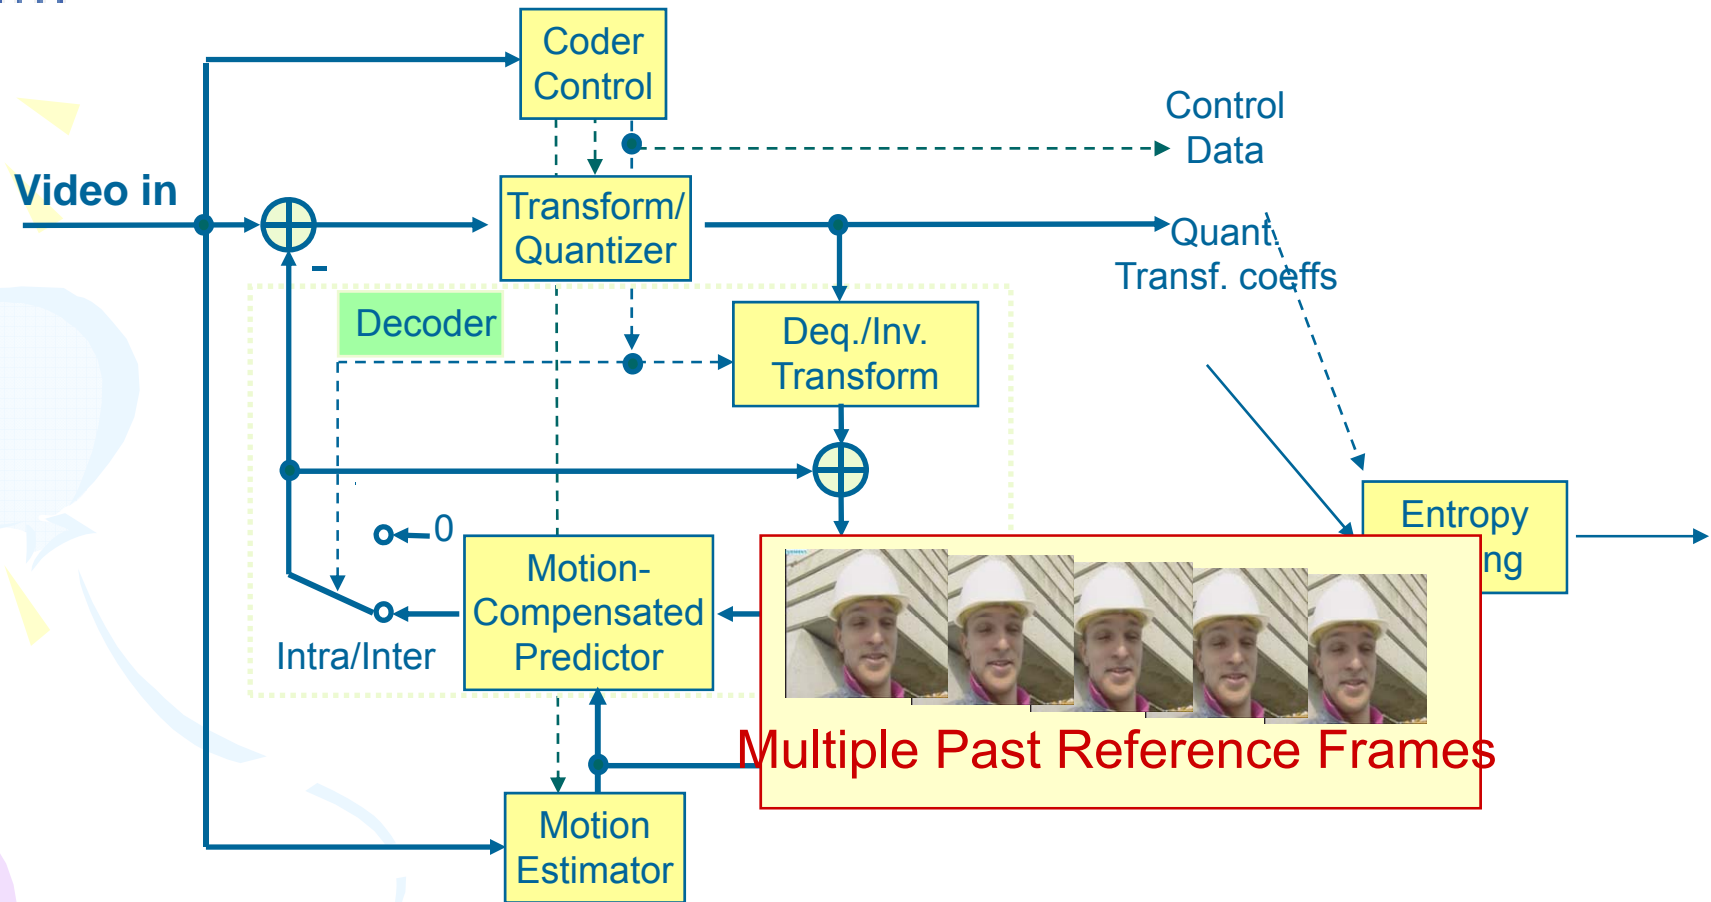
Coder Control

Control Data

Video in

Transform/ Quantizer

-

Quant. Transf. coeffs

Decoder

Deq./Inv. Transform

0

Motion-Compensated Predictor

Intra/Inter

Entropy
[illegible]ng

Multiple Past Reference Frames

Motion Estimator